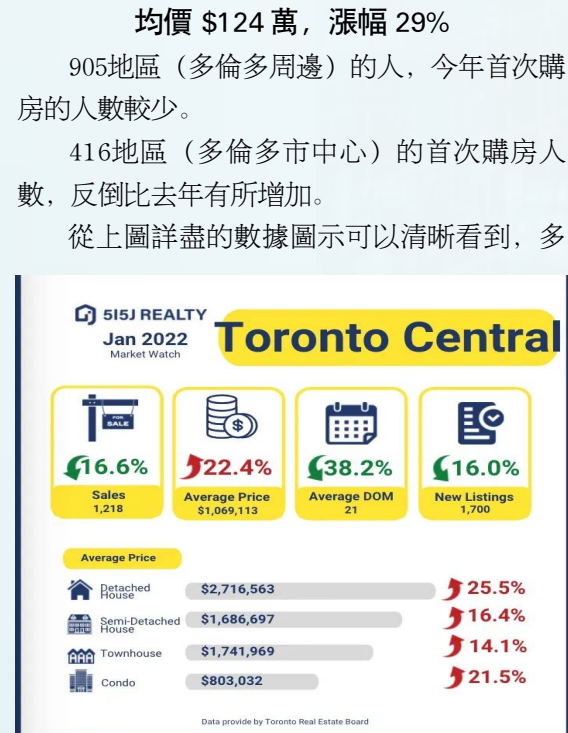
均價 $124 萬，漲幅 29%

905地區（多倫多周邊）的人，今年首次購房的人數較少。

416地區（多倫多市中心）的首次購房人數，反倒比去年有所增加。

從上圖詳盡的數據圖示可以清晰看到，多

515J REALTY
Jan 2022
Market Watch

Toronto Central

FOR SALE

16.6%
Sales
1,218

22.4%
Average Price
$1,069,113

38.2%
Average DOM
21

16.0%
New Listings
1,700

Average Price

| | | |
|---|---|---|
| Detached House | $2,716,563 | 25.5% |
| Semi-Detached House | $1,686,697 | 16.4% |
| Townhouse | $1,741,969 | 14.1% |
| Condo | $803,032 | 21.5% |

Data provide by Toronto Real Estate Board